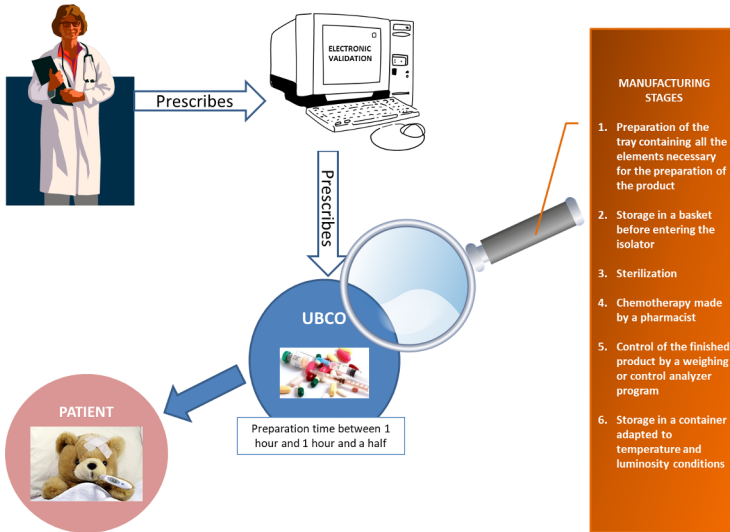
Prescribes

ELECTRONIC VALIDATION

Prescribes

UBCO

PATIENT

Preparation time between 1 hour and 1 hour and a half

MANUFACTURING STAGES

1. Preparation of the tray containing all the elements necessary for the preparation of the product

2. Storage in a basket before entering the isolator

3. Sterilization

4. Chemotherapy made by a pharmacist

5. Control of the finished product by a weighing or control analyzer program

6. Storage in a container adapted to temperature and luminosity conditions